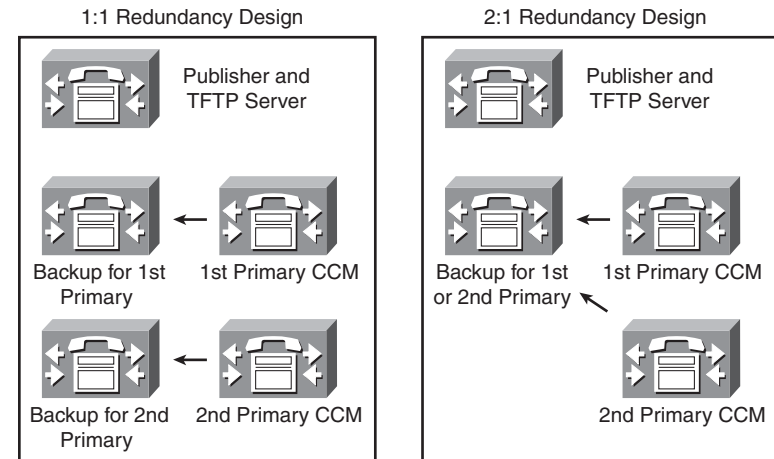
1:1 Redundancy Design

Publisher and TFTP Server

Backup for 1st Primary

1st Primary CCM

Backup for 2nd Primary

2nd Primary CCM

2:1 Redundancy Design

Publisher and TFTP Server

Backup for 1st or 2nd Primary

1st Primary CCM

2nd Primary CCM